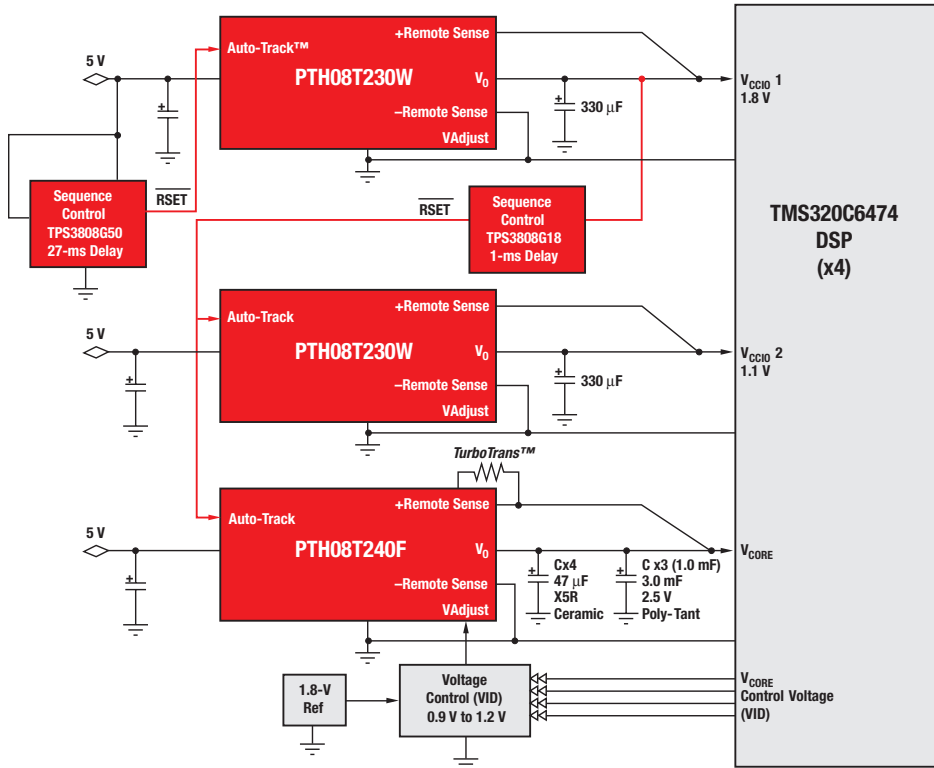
5 V

Auto-Track™
PTH08T230W
+Remote Sense
$V_O$
–Remote Sense
VAdjust

330 µF

$V_{CCIO}$ 1
1.8 V

Sequence Control
TPS3808G50
27-ms Delay

$\overline{RSET}$

$\overline{RSET}$

Sequence Control
TPS3808G18
1-ms Delay

TMS320C6474
DSP
(x4)

5 V

Auto-Track
PTH08T230W
+Remote Sense
$V_O$
–Remote Sense
VAdjust

330 µF

$V_{CCIO}$ 2
1.1 V

TurboTrans™

5 V

Auto-Track
PTH08T240F
+Remote Sense
$V_O$
–Remote Sense
VAdjust

Cx4
47 µF
X5R
Ceramic

C x3 (1.0 mF)
3.0 mF
2.5 V
Poly-Tant

$V_{CORE}$

1.8-V
Ref

Voltage
Control (VID)
0.9 V to 1.2 V

$V_{CORE}$
Control Voltage
(VID)